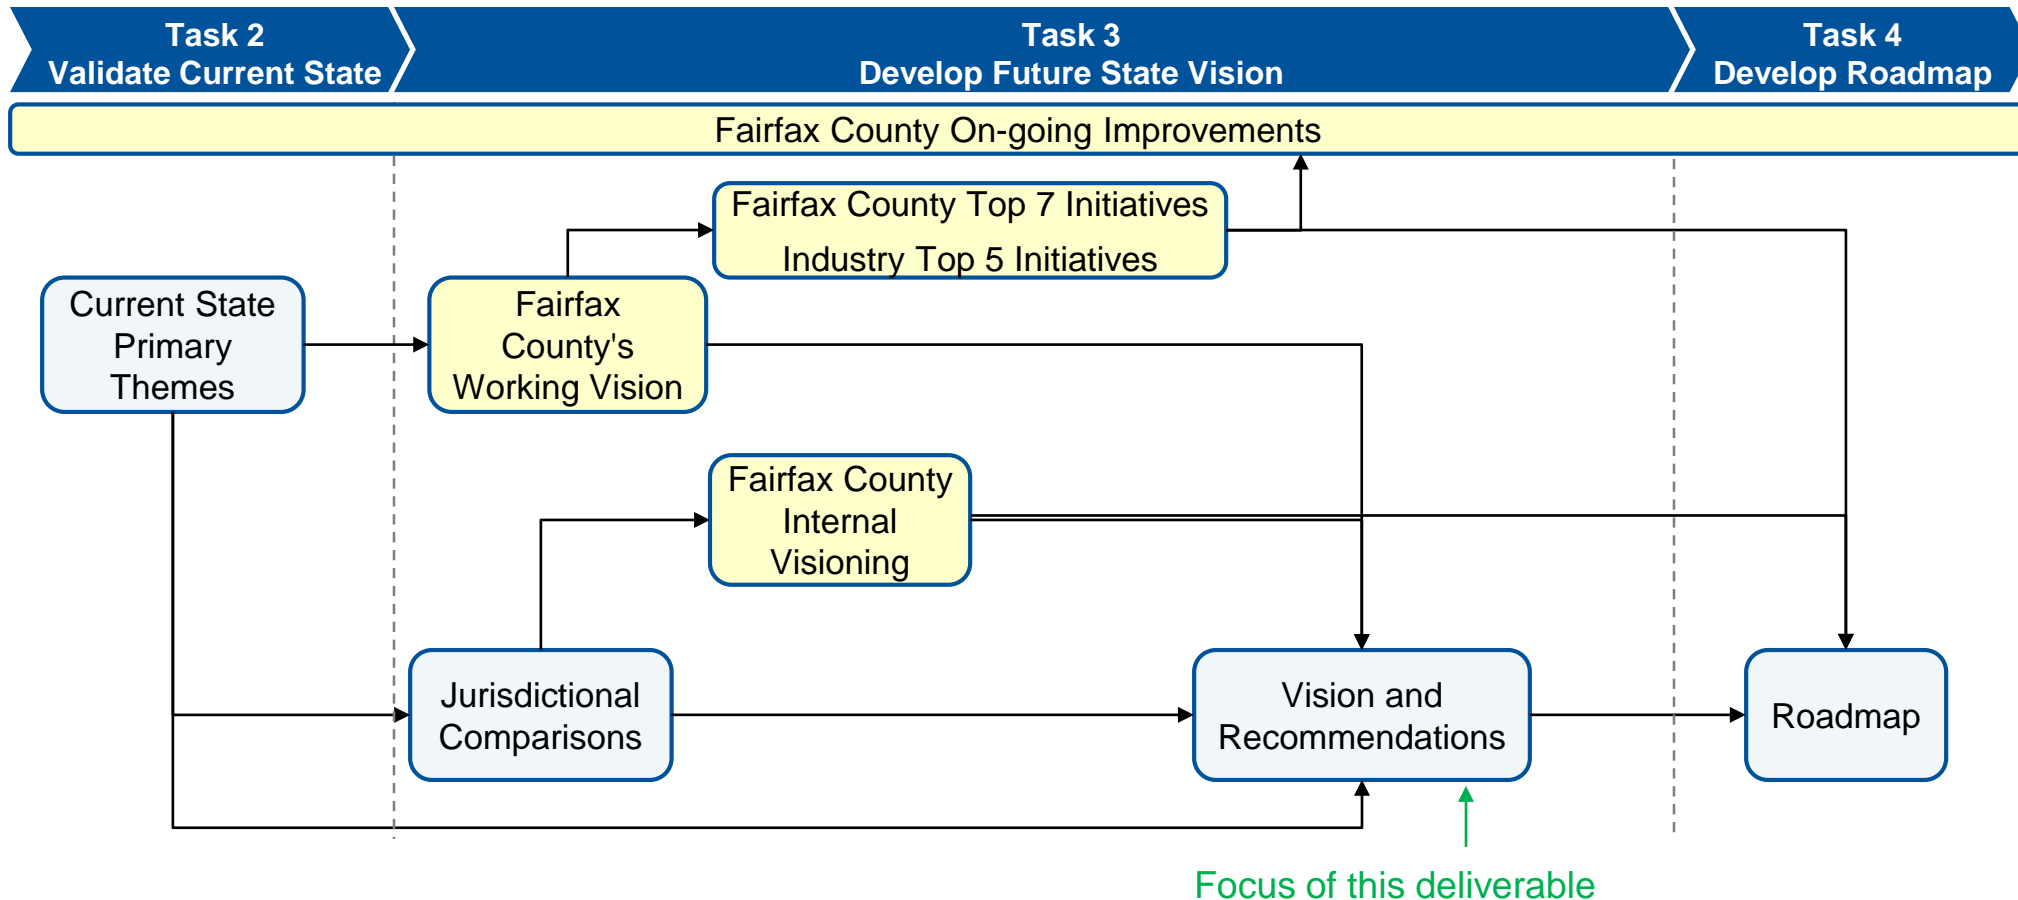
Task 2
Validate Current State

Task 3
Develop Future State Vision

Task 4
Develop Roadmap

Fairfax County On-going Improvements

Fairfax County Top 7 Initiatives
Industry Top 5 Initiatives

Current State Primary Themes

Fairfax County's Working Vision

Fairfax County Internal Visioning

Jurisdictional Comparisons

Vision and Recommendations

Roadmap

Focus of this deliverable